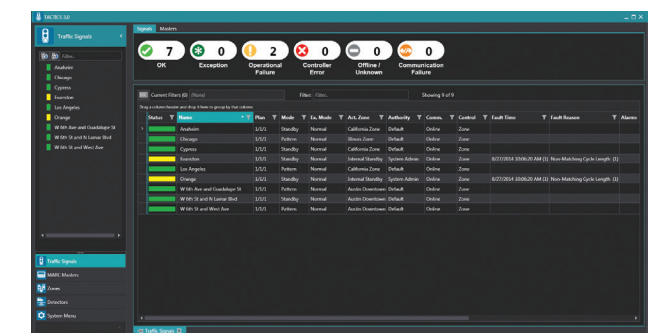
TACTICS 3.0

Traffic Signals

Filter...

Anaheim
Chicago
Cypress
Evanston
Los Angeles
Orange
W 6th Ave and Guadalupe St
W 6th St and N Lamar Blvd
W 6th St and West Ave

Traffic Signals
MARC Masters
Zones
Detectors
System Menu

Signals Masters

7 OK
0 Exception
2 Operational Failure
0 Controller Error
0 Offline / Unknown
0 Communication Failure

Current Filters (0) None
Filter: Filter...
Showing 9 of 9

Drag a column header and drop it here to group by that column

| Status | Name | Plan | Mode | Ex. Mode | Act. Zone | Authority | Comm. | Control | Fault Time | Fault Reason | Alarms |
|---|---|---|---|---|---|---|---|---|---|---|---|
| | Anaheim | 1/1/1 | Standby | Normal | California Zone | Default | Online | Zone | | | |
| | Chicago | 1/1/1 | Pattern | Normal | Illinois Zone | Default | Online | Zone | | | |
| | Cypress | 1/1/1 | Standby | Normal | California Zone | Default | Online | Zone | | | |
| | Evanston | 1/1/1 | Standby | Normal | Internal Standby | System Admin | Online | Zone | 8/27/2014 10:06:20 AM (1) | Non-Matching Cycle Length (1) | |
| | Los Angeles | 1/1/1 | Pattern | Normal | California Zone | Default | Online | Zone | | | |
| | Orange | 1/1/1 | Standby | Normal | Internal Standby | System Admin | Online | Zone | 8/27/2014 10:06:20 AM (1) | Non-Matching Cycle Length (1) | |
| | W 6th Ave and Guadalupe St | 1/1/1 | Standby | Normal | Austin Downtown | Default | Online | Zone | | | |
| | W 6th St and N Lamar Blvd | 1/1/1 | Standby | Normal | Austin Downtown | Default | Online | Zone | | | |
| | W 6th St and West Ave | 1/1/1 | Pattern | Normal | Austin Downtown | Default | Online | Zone | | | |

Traffic Signals